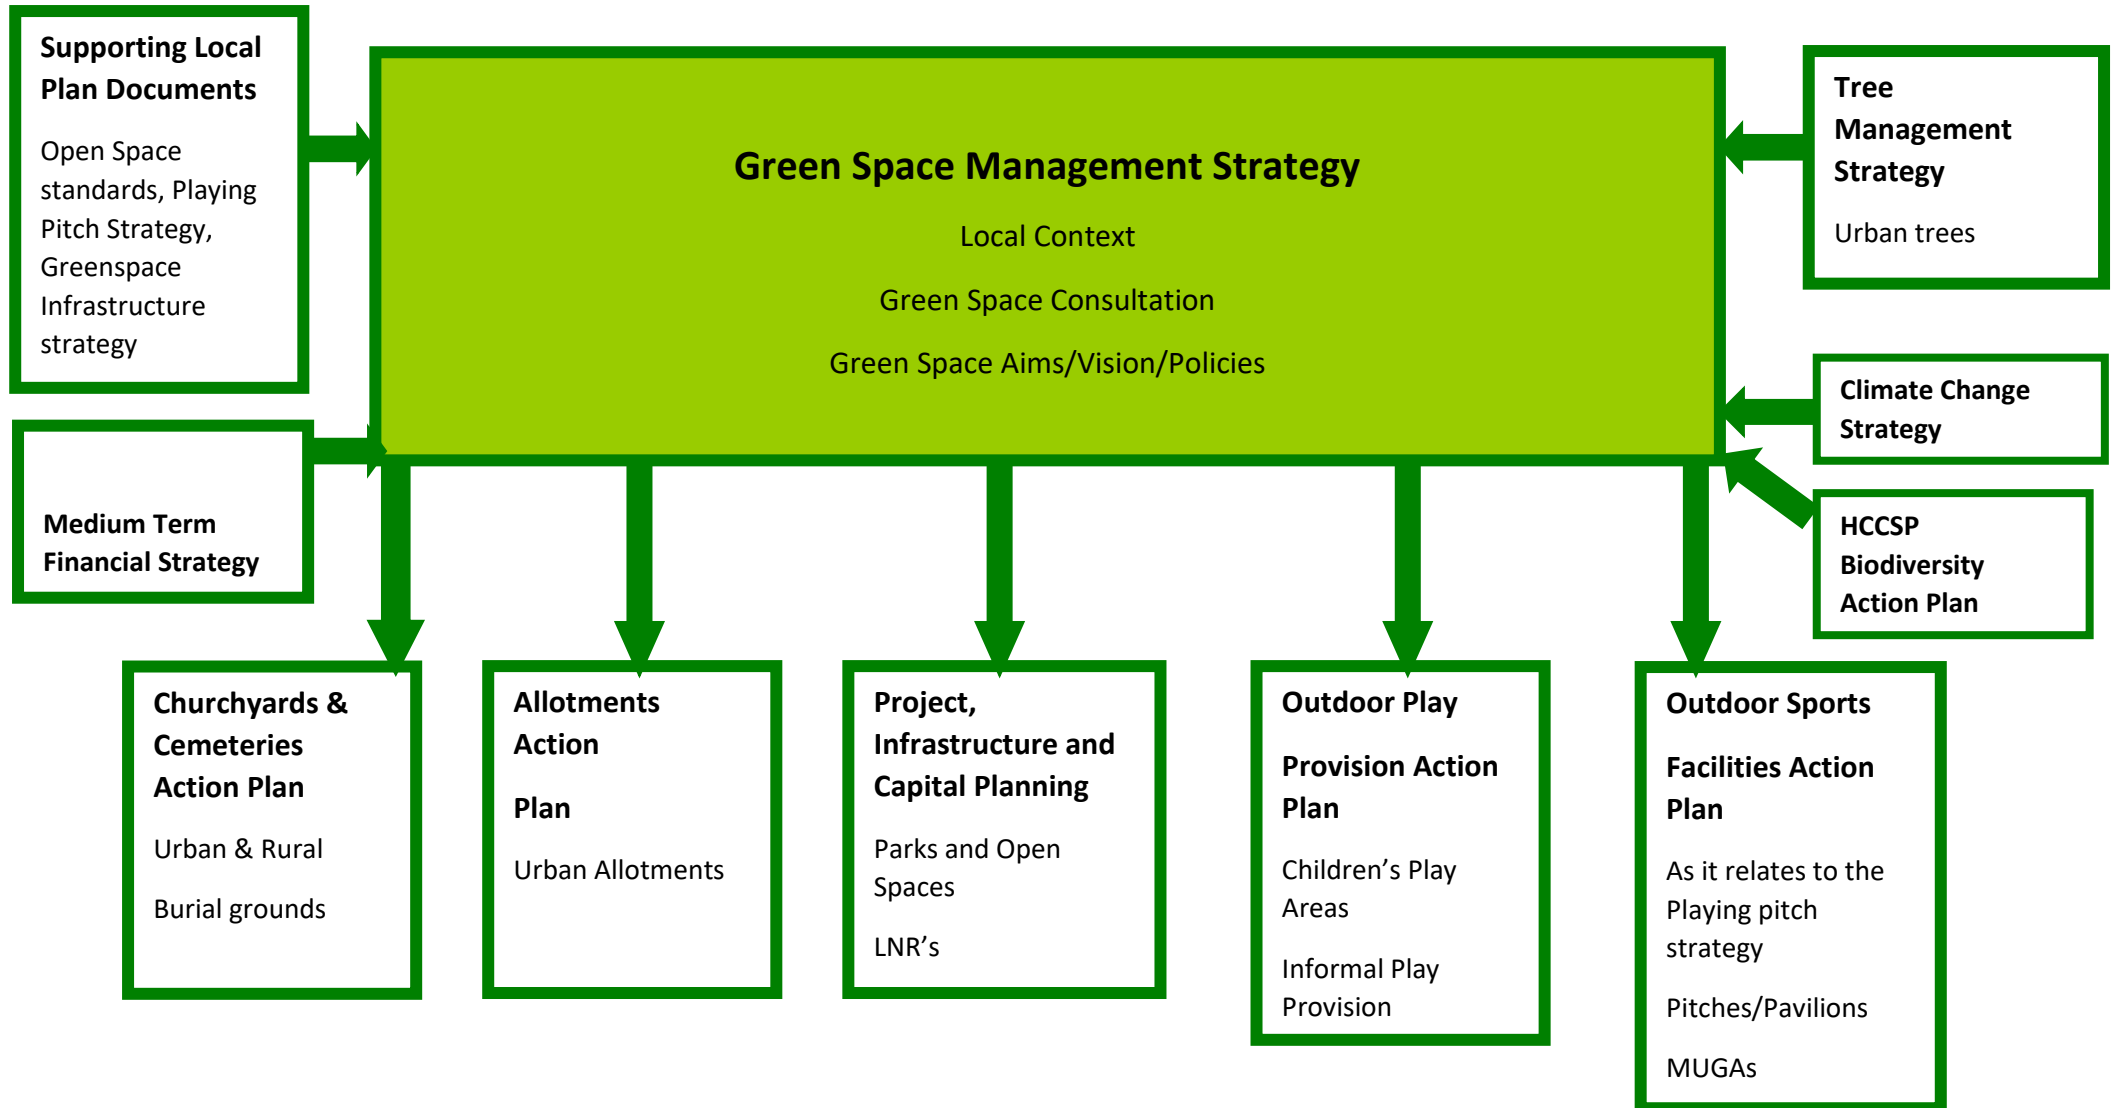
Supporting Local Plan Documents

Open Space standards, Playing Pitch Strategy, Greenspace Infrastructure strategy

Green Space Management Strategy

Local Context

Green Space Consultation

Green Space Aims/Vision/Policies

Tree Management Strategy

Urban trees

Climate Change Strategy

Medium Term Financial Strategy

HCCSP Biodiversity Action Plan

Churchyards & Cemeteries Action Plan

Urban & Rural

Burial grounds

Allotments Action

Plan

Urban Allotments

Project, Infrastructure and Capital Planning

Parks and Open Spaces

LNR's

Outdoor Play

Provision Action Plan

Children's Play Areas

Informal Play Provision

Outdoor Sports

Facilities Action Plan

As it relates to the Playing pitch strategy

Pitches/Pavilions

MUGAs